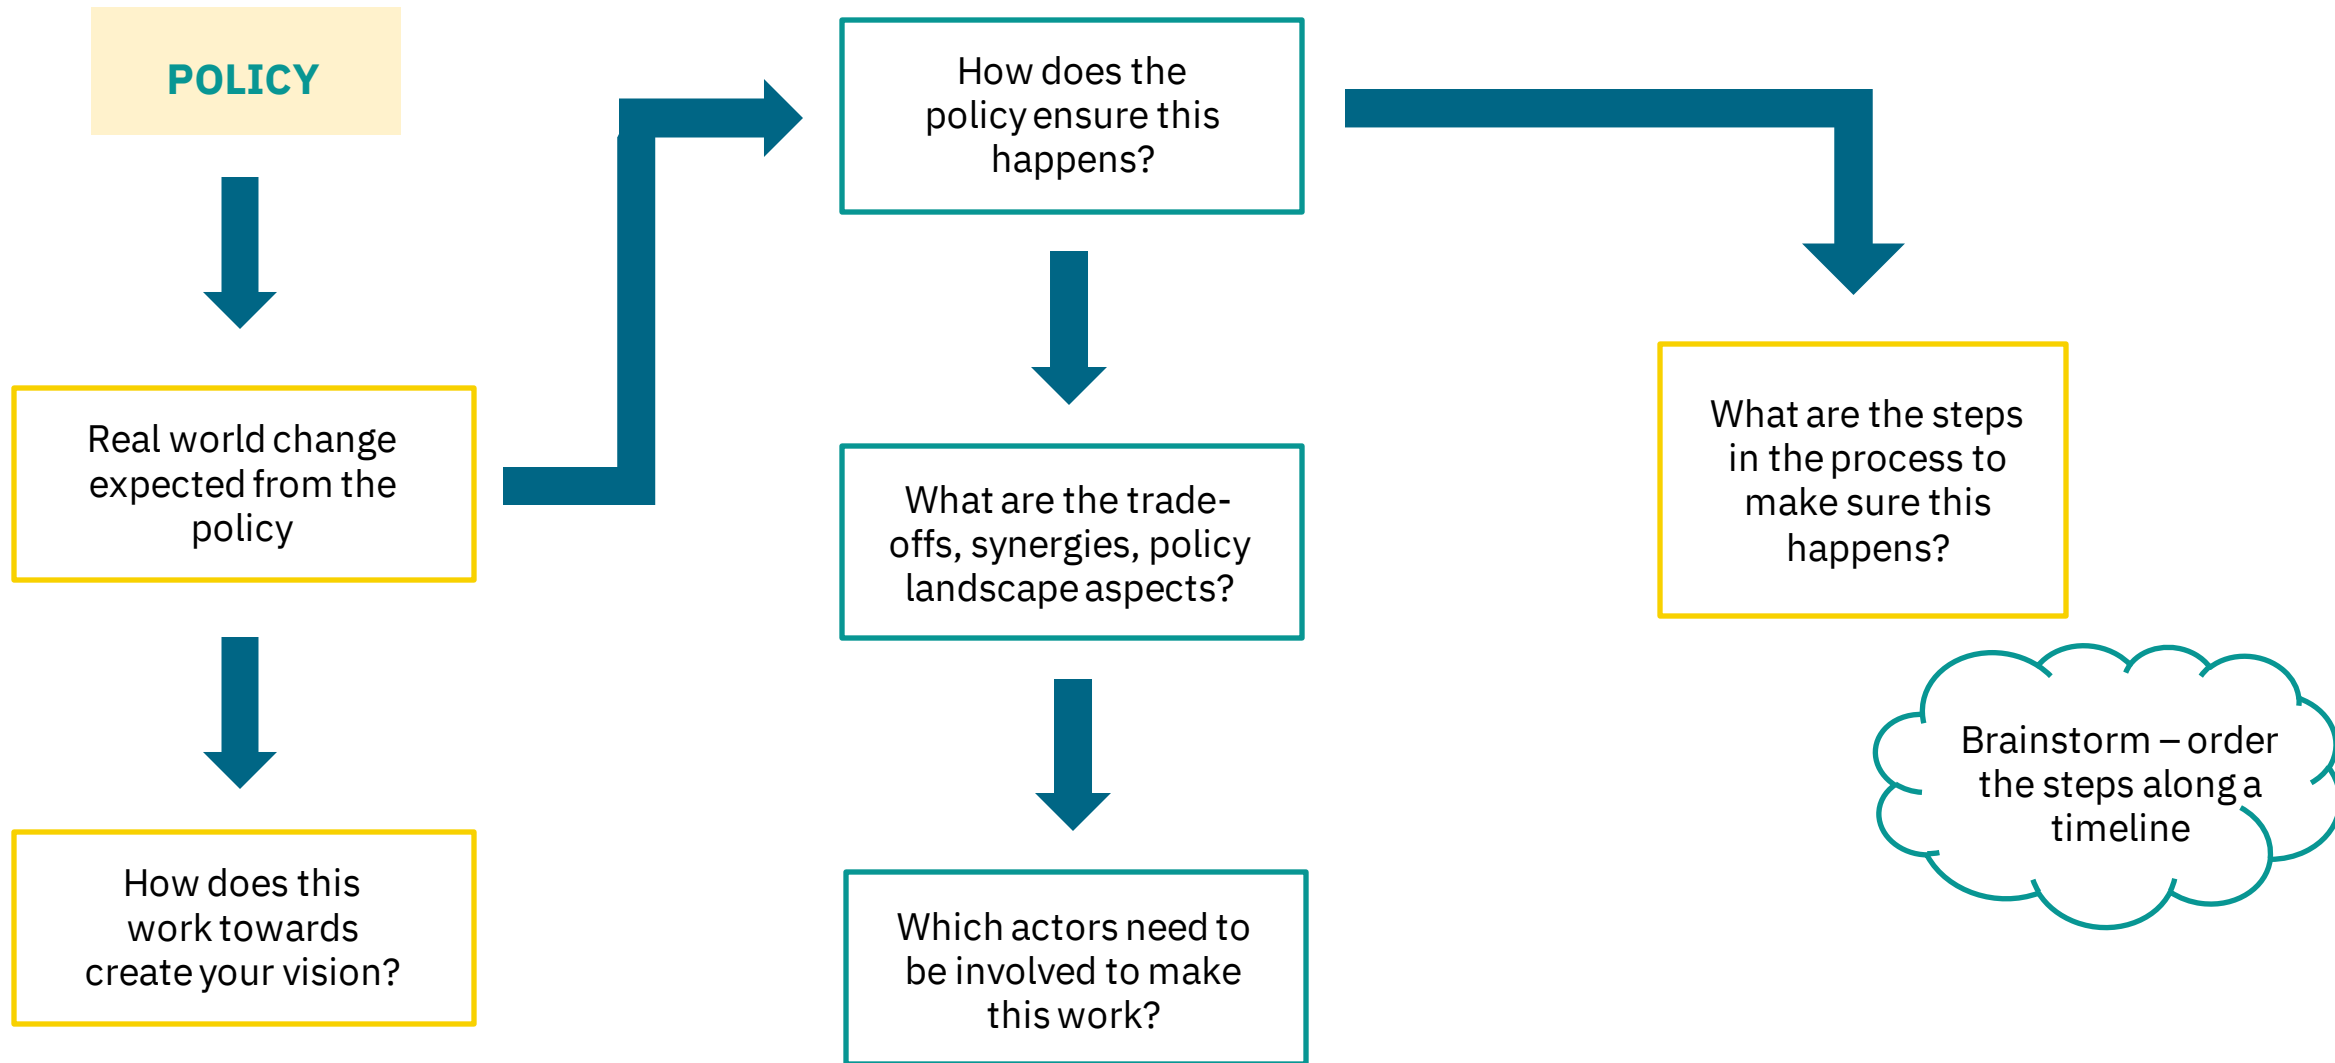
POLICY

Real world change expected from the policy

How does this work towards create your vision?

How does the policy ensure this happens?

What are the trade-offs, synergies, policy landscape aspects?

Which actors need to be involved to make this work?

What are the steps in the process to make sure this happens?

Brainstorm – order the steps along a timeline